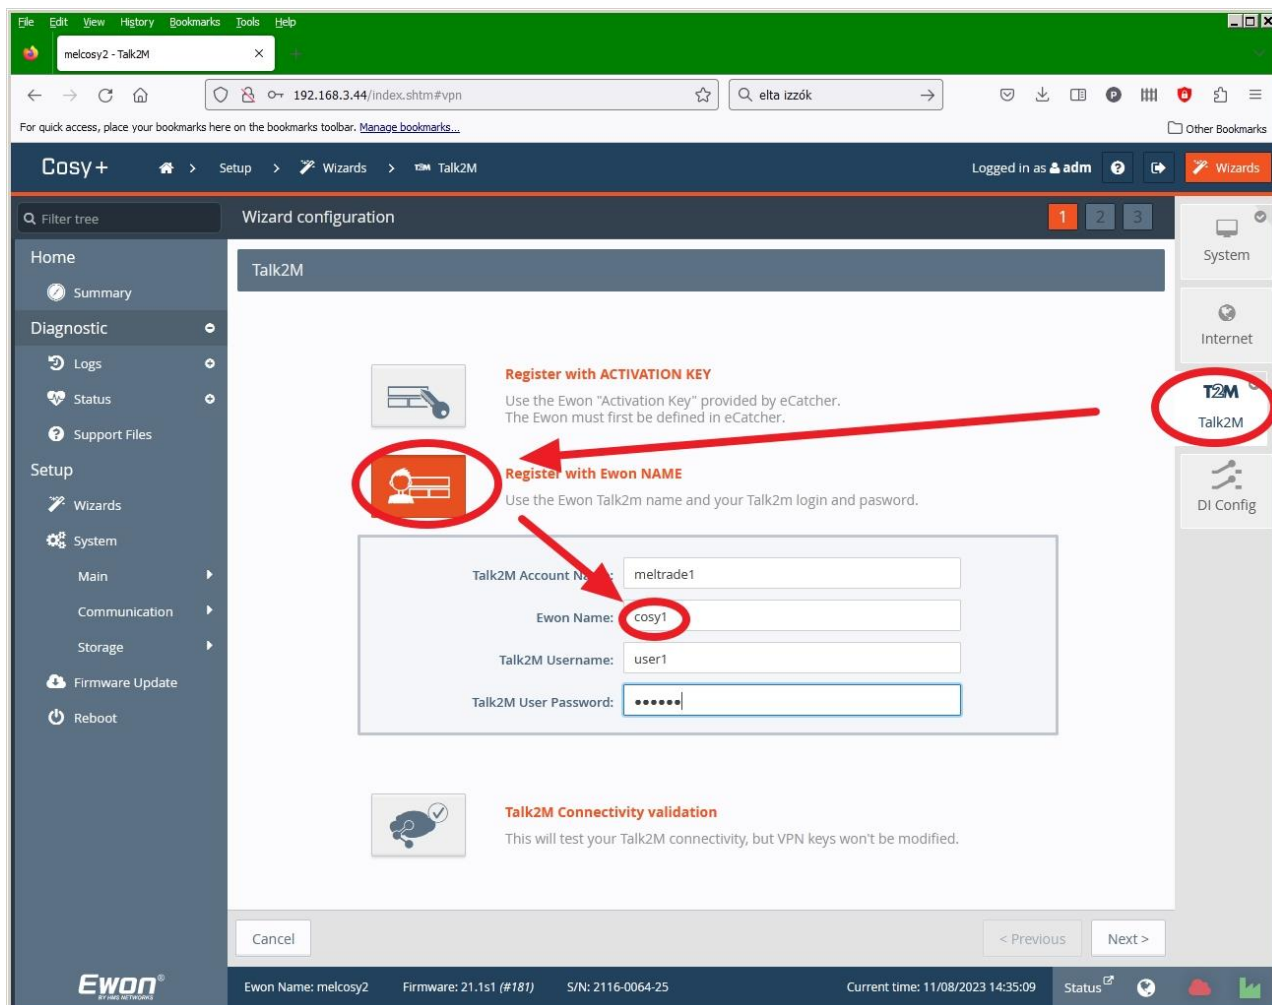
File Edit View History Bookmarks Tools Help

melcosy2 - Talk2M

192.168.3.44/index.shtm#vpn

elta izzók

For quick access, place your bookmarks here on the bookmarks toolbar. Manage bookmarks...

Other Bookmarks

Cosy+ > Setup > Wizards > T2M Talk2M

Logged in as adm

Wizards

Filter tree

Wizard configuration

1 2 3

Home

Summary

Diagnostic

Logs

Status

Support Files

Setup

Wizards

System

Main

Communication

Storage

Firmware Update

Reboot

Talk2M

Register with ACTIVATION KEY

Use the Ewon "Activation Key" provided by eCatcher.
The Ewon must first be defined in eCatcher.

Register with Ewon NAME

Use the Ewon Talk2m name and your Talk2m login and pasword.

Talk2M Account N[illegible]: meltrade1

Ewon Name: cosy1

Talk2M Username: user1

Talk2M User Password: ••••••

Talk2M Connectivity validation

This will test your Talk2M connectivity, but VPN keys won't be modified.

Cancel

< Previous

Next >

System

Internet

T2M

Talk2M

DI Config

Ewon
BY HMS NETWORKS

Ewon Name: melcosy2

Firmware: 21.1s1 (#181)

S/N: 2116-0064-25

Current time: 11/08/2023 14:35:09

Status